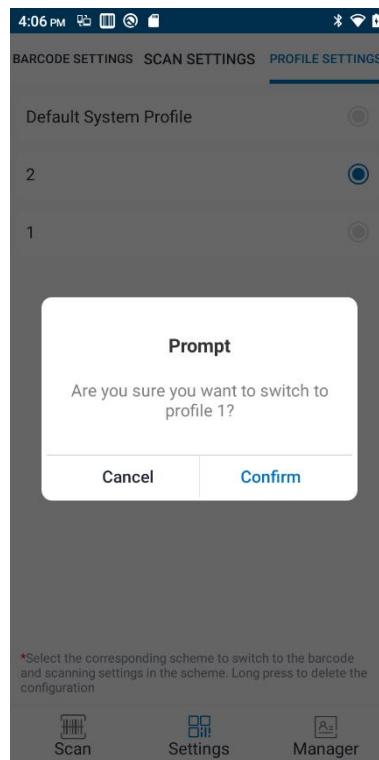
4:06 PM

BARCODE SETTINGS SCAN SETTINGS PROFILE SETTINGS

Default System Profile

2

1

Prompt

Are you sure you want to switch to profile 1?

Cancel Confirm

*Select the corresponding scheme to switch to the barcode and scanning settings in the scheme. Long press to delete the configuration

Scan Settings Manager